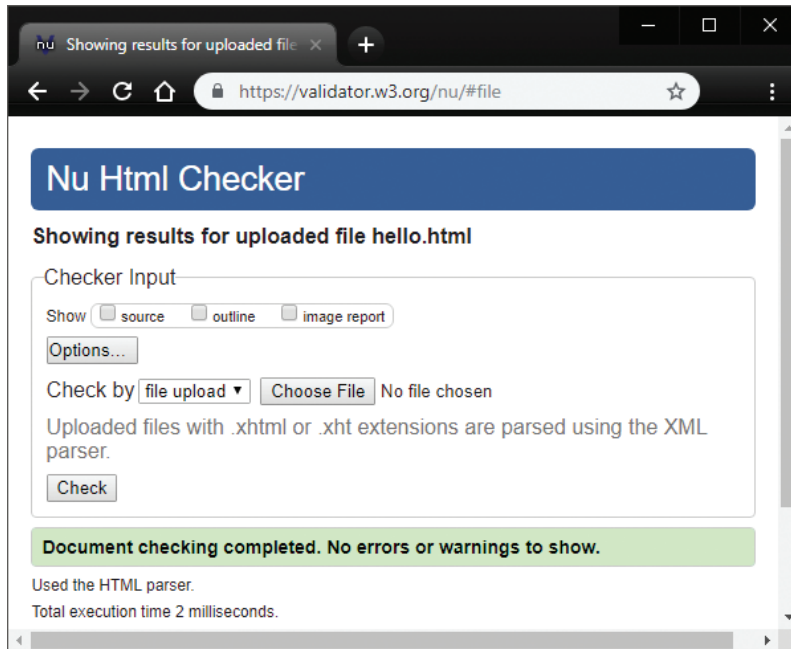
nu Showing results for uploaded file ×

https://validator.w3.org/nu/#file

Nu Html Checker

Showing results for uploaded file hello.html

Checker Input

Show source outline image report

Options...

Check by file upload ▾ Choose File No file chosen

Uploaded files with .xhtml or .xht extensions are parsed using the XML parser.

Check

Document checking completed. No errors or warnings to show.

Used the HTML parser.

Total execution time 2 milliseconds.